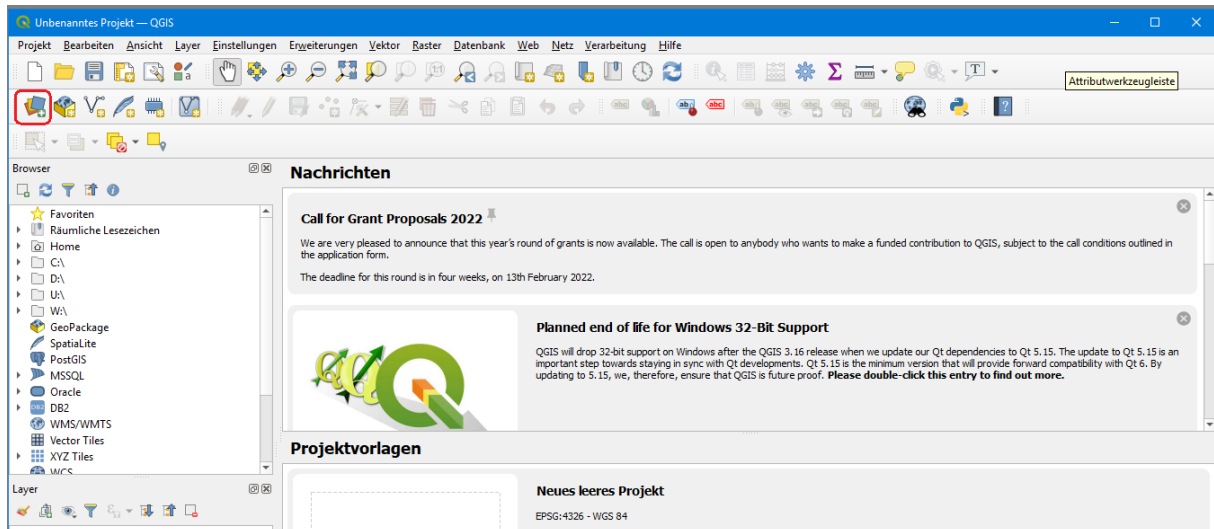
Unbenanntes Projekt — QGIS

Projekt Bearbeiten Ansicht Layer Einstellungen Erweiterungen Vektor Raster Datenbank Web Netz Verarbeitung Hilfe

Attributwerkzeugleiste

Browser

Favoriten
Räumliche Lesezeichen
Home
C:\
D:\
U:\
W:\
GeoPackage
SpatiaLite
PostGIS
MSSQL
Oracle
DB2
WMS/WMTS
Vector Tiles
XYZ Tiles
WCS

Layer

Nachrichten

Call for Grant Proposals 2022

We are very pleased to announce that this year's round of grants is now available. The call is open to anybody who wants to make a funded contribution to QGIS, subject to the call conditions outlined in the application form.

The deadline for this round is in four weeks, on 13th February 2022.

Planned end of life for Windows 32-Bit Support

QGIS will drop 32-bit support on Windows after the QGIS 3.16 release when we update our Qt dependencies to Qt 5.15. The update to Qt 5.15 is an important step towards staying in sync with Qt developments. Qt 5.15 is the minimum version that will provide forward compatibility with Qt 6. By updating to 5.15, we, therefore, ensure that QGIS is future proof. **Please double-click this entry to find out more.**

Projektvorlagen

Neues leeres Projekt

EPSG:4326 - WGS 84